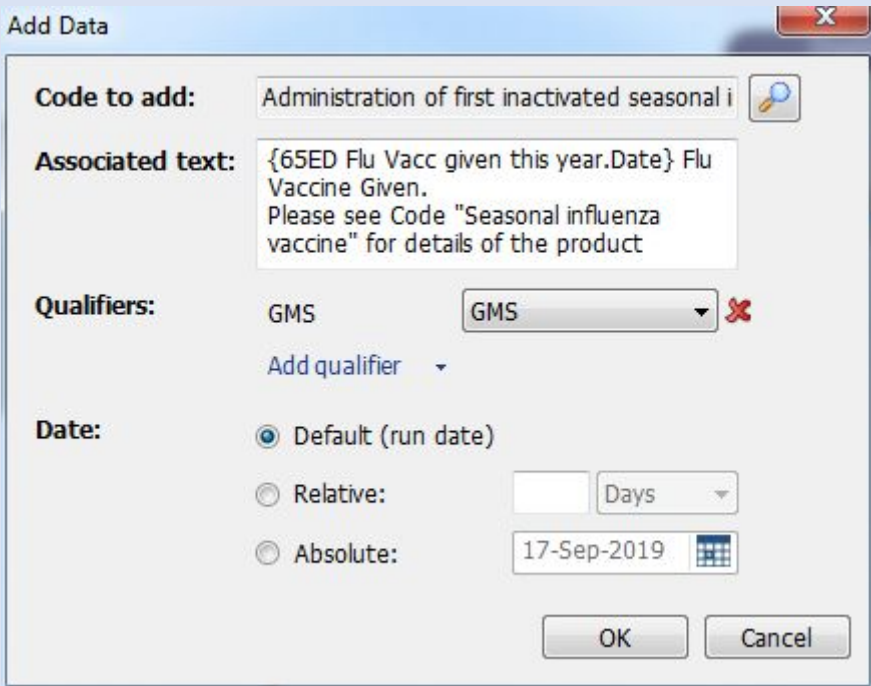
Add Data

Code to add: Administration of first inactivated seasonal i

Associated text: {65ED Flu Vacc given this year.Date} Flu Vaccine Given.
Please see Code "Seasonal influenza vaccine" for details of the product

Qualifiers: GMS GMS

Add qualifier

Date: Default (run date)

Relative: Days

Absolute: 17-Sep-2019

OK Cancel